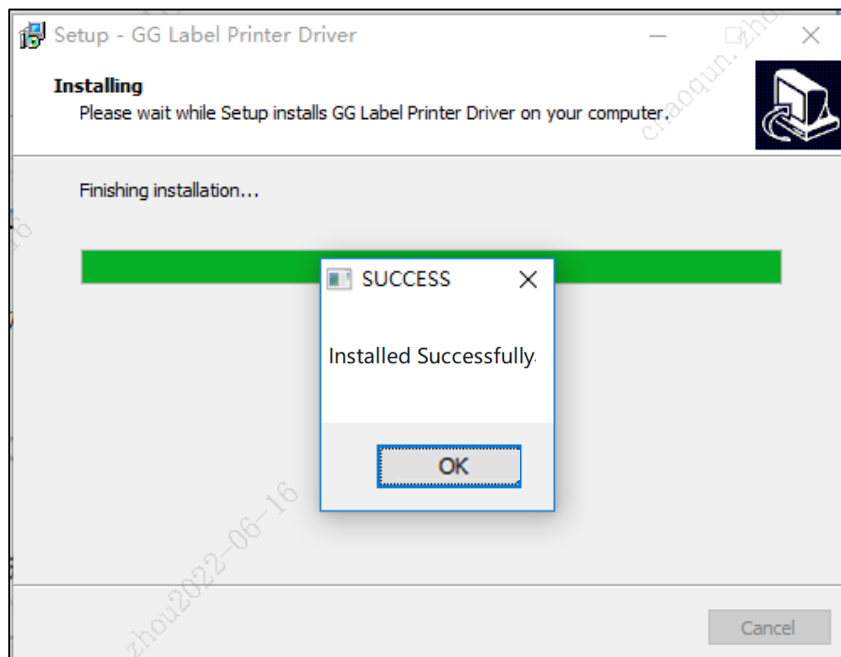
Setup - GG Label Printer Driver

Installing
Please wait while Setup installs GG Label Printer Driver on your computer.

chaoqun.zho

Finishing installation...

SUCCESS

Installed Successfully.

OK

zhou2022-06-16

Cancel